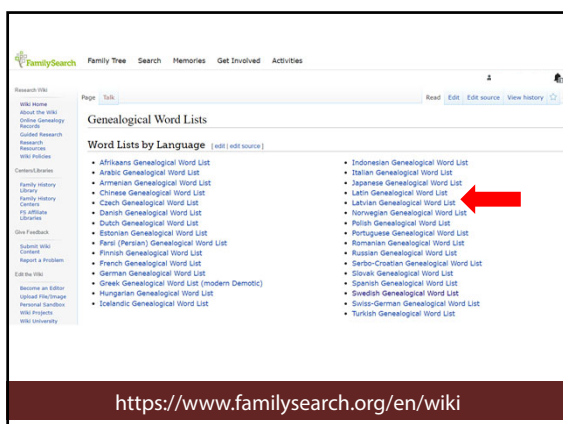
FamilySearch Family Tree Search Memories Get Involved Activities

Research Wiki

Wiki Home
About the Wiki
Online Genealogy Records
Guided Research
Research Resources
Wiki Policies

Centers/Libraries

Family History Library
Family History Centers
FS Affiliate Libraries

Give Feedback

Submit Wiki Content
Report a Problem

Edit the Wiki

Become an Editor
Upload File/Image
Personal Sandbox
Wiki Projects
Wiki University

Page Talk

Read Edit Edit source View history

Genealogical Word Lists

Word Lists by Language [edit | edit source]

- Afrikaans Genealogical Word List
- Arabic Genealogical Word List
- Armenian Genealogical Word List
- Chinese Genealogical Word List
- Czech Genealogical Word List
- Danish Genealogical Word List
- Dutch Genealogical Word List
- Estonian Genealogical Word List
- Farsi (Persian) Genealogical Word List
- Finnish Genealogical Word List
- French Genealogical Word List
- German Genealogical Word List
- Greek Genealogical Word List (modern Demotic)
- Hungarian Genealogical Word List
- Icelandic Genealogical Word List

- Indonesian Genealogical Word List
- Italian Genealogical Word List
- Japanese Genealogical Word List
- Latin Genealogical Word List
- Latvian Genealogical Word List
- Norwegian Genealogical Word List
- Polish Genealogical Word List
- Portuguese Genealogical Word List
- Romanian Genealogical Word List
- Russian Genealogical Word List
- Serbo-Croatian Genealogical Word List
- Slovak Genealogical Word List
- Spanish Genealogical Word List
- Swedish Genealogical Word List
- Swiss-German Genealogical Word List
- Turkish Genealogical Word List

https://www.familysearch.org/en/wiki